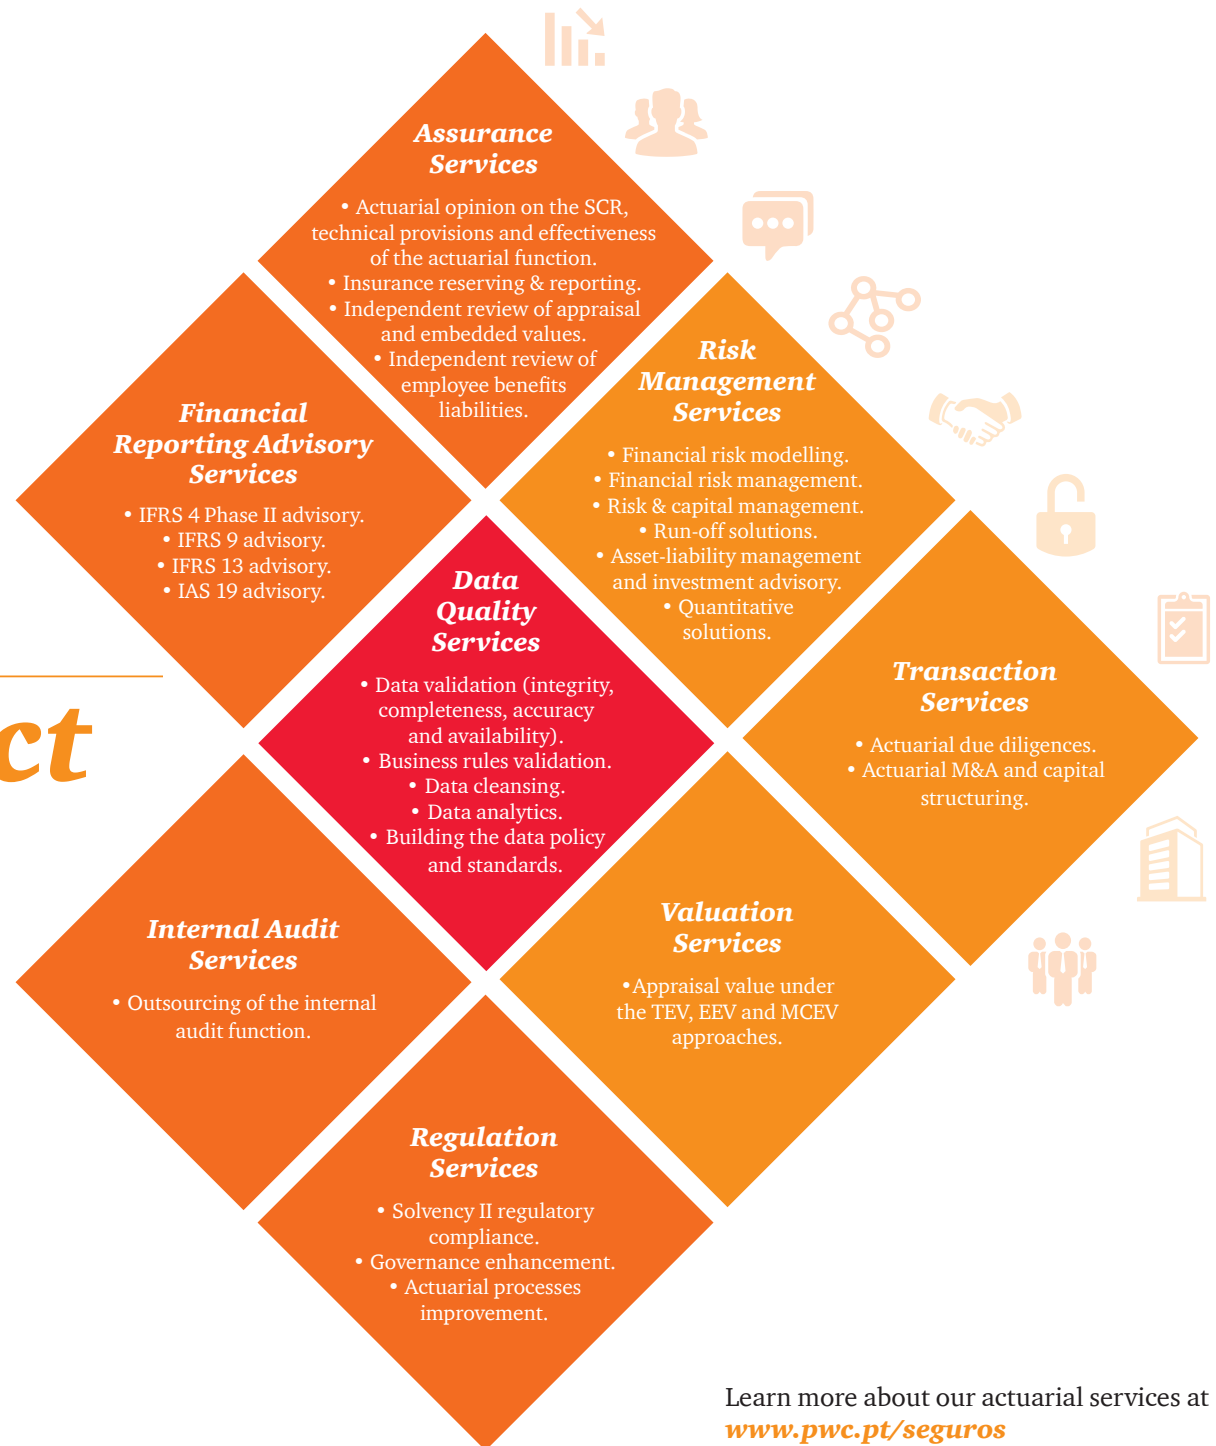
Assurance Services

• Actuarial opinion on the SCR, technical provisions and effectiveness of the actuarial function.
• Insurance reserving & reporting.
• Independent review of appraisal and embedded values.
• Independent review of employee benefits liabilities.

Financial Reporting Advisory Services

• IFRS 4 Phase II advisory.
• IFRS 9 advisory.
• IFRS 13 advisory.
• IAS 19 advisory.

Risk Management Services

• Financial risk modelling.
• Financial risk management.
• Risk & capital management.
• Run-off solutions.
• Asset-liability management and investment advisory.
• Quantitative solutions.

ct

Data Quality Services

• Data validation (integrity, completeness, accuracy and availability).
• Business rules validation.
• Data cleansing.
• Data analytics.
• Building the data policy and standards.

Transaction Services

• Actuarial due diligences.
• Actuarial M&A and capital structuring.

Internal Audit Services

• Outsourcing of the internal audit function.

Valuation Services

•Appraisal value under the TEV, EEV and MCEV approaches.

Regulation Services

• Solvency II regulatory compliance.
• Governance enhancement.
• Actuarial processes improvement.

Learn more about our actuarial services at www.pwc.pt/seguros